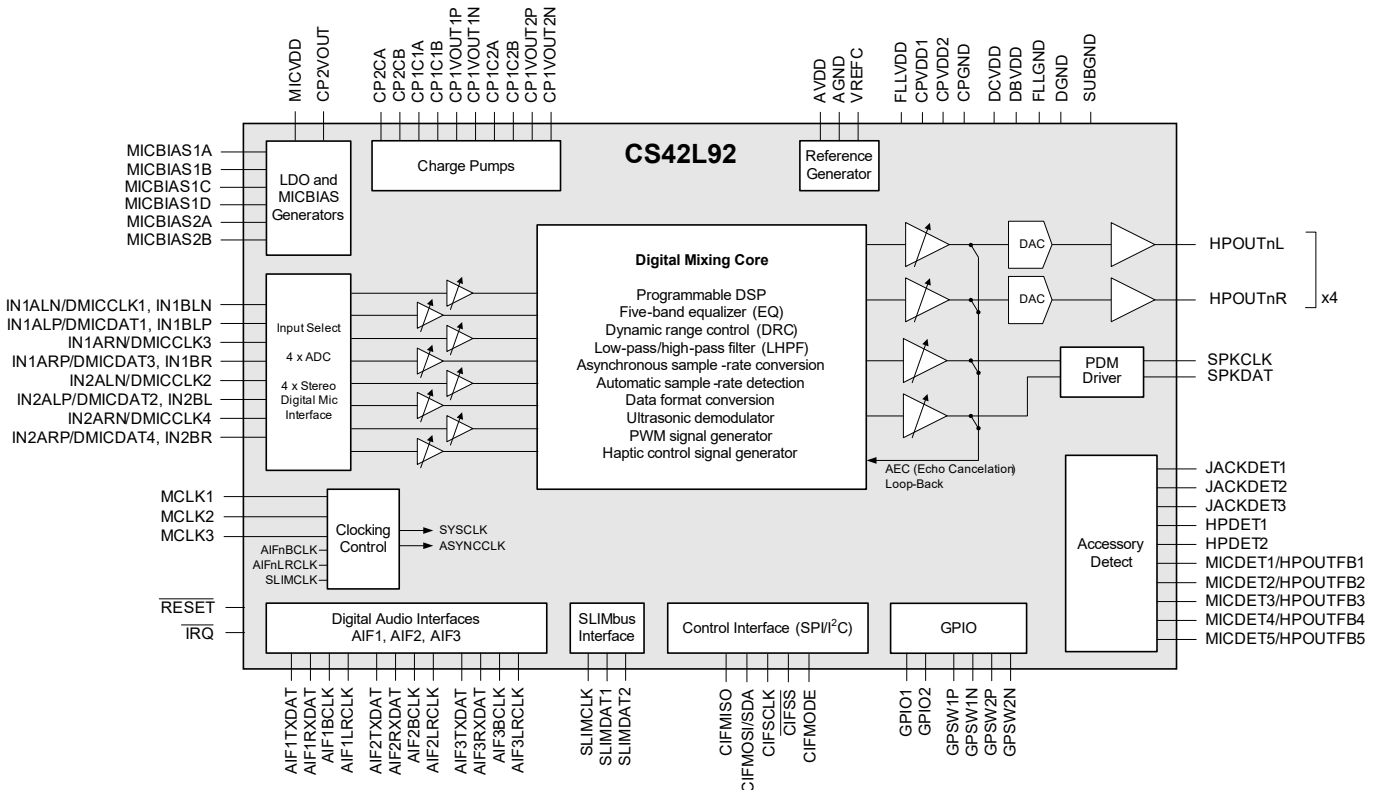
MICVDD
CP2VOUT
CP2CA
CP2CB
CP1C1A
CP1C1B
CP1VOUT1P
CP1VOUT1N
CP1C2A
CP1C2B
CP1VOUT2P
CP1VOUT2N
AVDD
AGND
VREFC
FLLVDD
CPVDD1
CPVDD2
CPGND
DCVDD
DBVDD
FLLGND
DGND
SUBGND

CS42L92

MICBIAS1A
MICBIAS1B
MICBIAS1C
MICBIAS1D
MICBIAS2A
MICBIAS2B

LDO and MICBIAS Generators

Charge Pumps

Reference Generator

IN1ALN/DMICCLK1, IN1BLN
IN1ALP/DMICDAT1, IN1BLP
IN1ARN/DMICCLK3
IN1ARP/DMICDAT3, IN1BR
IN2ALN/DMICCLK2
IN2ALP/DMICDAT2, IN2BL
IN2ARN/DMICCLK4
IN2ARP/DMICDAT4, IN2BR

Input Select
4 x ADC
4 x Stereo Digital Mic Interface

Digital Mixing Core
Programmable DSP
Five-band equalizer (EQ)
Dynamic range control (DRC)
Low-pass/high-pass filter (LHPF)
Asynchronous sample -rate conversion
Automatic sample -rate detection
Data format conversion
Ultrasonic demodulator
PWM signal generator
Haptic control signal generator

DAC
DAC
HPOUTnL
HPOUTnR
x4

PDM Driver
SPKCLK
SPKDAT

AEC (Echo Cancelation) Loop-Back

MCLK1
MCLK2
MCLK3
AIFnBCLK
AIFnLRCLK
SLIMCLK
Clocking Control
SYSCLK
ASYNCCLK

Accessory Detect
JACKDET1
JACKDET2
JACKDET3
HPDET1
HPDET2
MICDET1/HPOUTFB1
MICDET2/HPOUTFB2
MICDET3/HPOUTFB3
MICDET4/HPOUTFB4
MICDET5/HPOUTFB5

$\overline{RESET}$
$\overline{IRQ}$

Digital Audio Interfaces
AIF1, AIF2, AIF3

SLIMbus Interface

Control Interface (SPI/I$^2$C)

GPIO

AIF1TXDAT
AIF1RXDAT
AIF1BCLK
AIF1LRCLK
AIF2TXDAT
AIF2RXDAT
AIF2BCLK
AIF2LRCLK
AIF3TXDAT
AIF3RXDAT
AIF3BCLK
AIF3LRCLK
SLIMCLK
SLIMDAT1
SLIMDAT2
CIFMISO
CIFMOSI/SDA
CIFSCLK
$\overline{CIFSS}$
CIFMODE
GPIO1
GPIO2
GPSW1P
GPSW1N
GPSW2P
GPSW2N